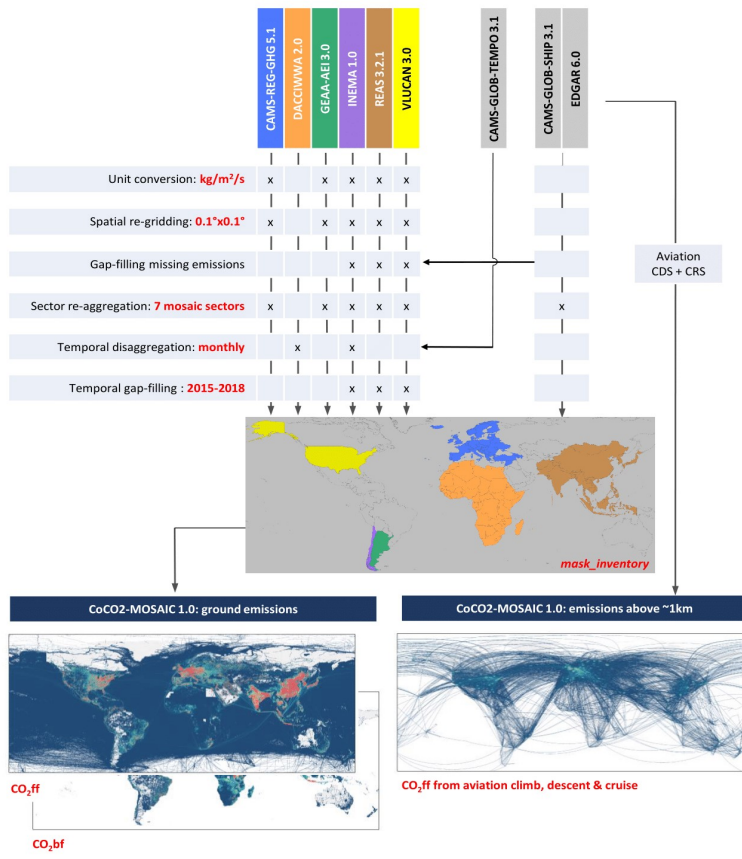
CAMS-REG-GHG 5.1
DACCIWWA 2.0
GEAA-AEI 3.0
INEMA 1.0
REAS 3.2.1
VULCAN 3.0
CAMS-GLOB-TEMPO 3.1
CAMS-GLOB-SHIP 3.1
EDGAR 6.0

| | CAMS-REG-GHG 5.1 | DACCIWWA 2.0 | GEAA-AEI 3.0 | INEMA 1.0 | REAS 3.2.1 | VULCAN 3.0 | CAMS-GLOB-SHIP 3.1 / EDGAR 6.0 |
|---|---|---|---|---|---|---|---|
| Unit conversion: kg/m²/s | x | | x | x | x | x | |
| Spatial re-gridding: 0.1°x0.1° | x | | x | x | x | x | |
| Gap-filling missing emissions | | | | x | x | x | |
| Sector re-aggregation: 7 mosaic sectors | x | | x | x | x | x | x |
| Temporal disaggregation: monthly | | x | | x | | | |
| Temporal gap-filling : 2015-2018 | | | | x | x | x | |

Aviation CDS + CRS

mask_inventory

CoCO2-MOSAIC 1.0: ground emissions

CoCO2-MOSAIC 1.0: emissions above ~1km

$CO_2$ff

$CO_2$bf

$CO_2$ff from aviation climb, descent & cruise